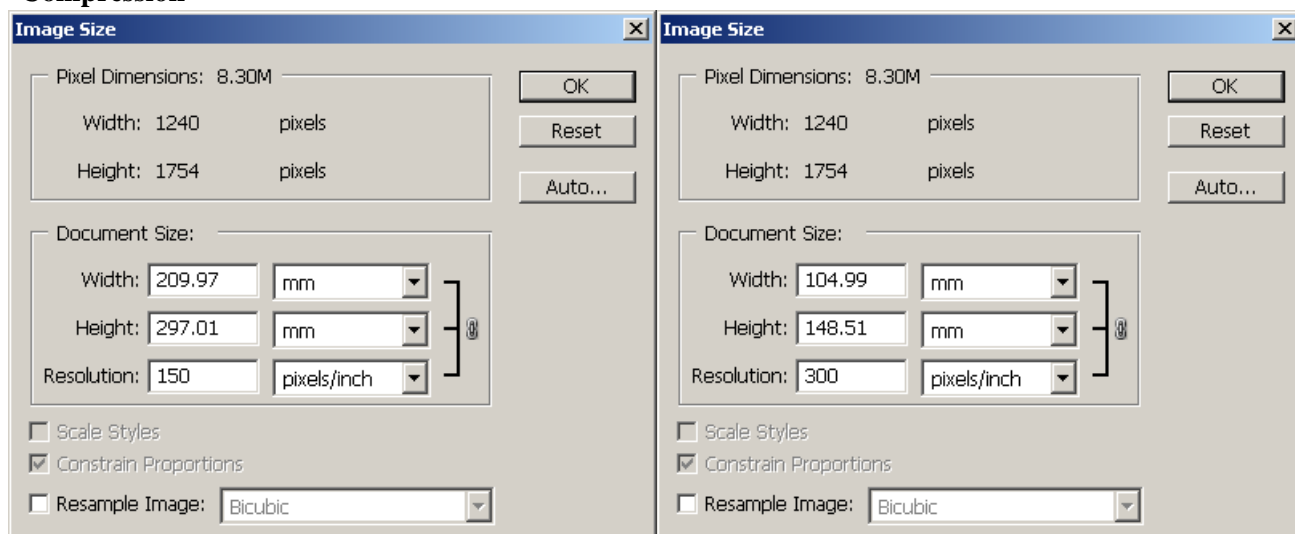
Compression

Image Size

Pixel Dimensions: 8.30M

Width: 1240 pixels

Height: 1754 pixels

OK

Reset

Auto...

Document Size:

Width: 209.97 mm

Height: 297.01 mm

Resolution: 150 pixels/inch

Scale Styles

Constrain Proportions

Resample Image: Bicubic

Image Size

Pixel Dimensions: 8.30M

Width: 1240 pixels

Height: 1754 pixels

OK

Reset

Auto...

Document Size:

Width: 104.99 mm

Height: 148.51 mm

Resolution: 300 pixels/inch

Scale Styles

Constrain Proportions

Resample Image: Bicubic